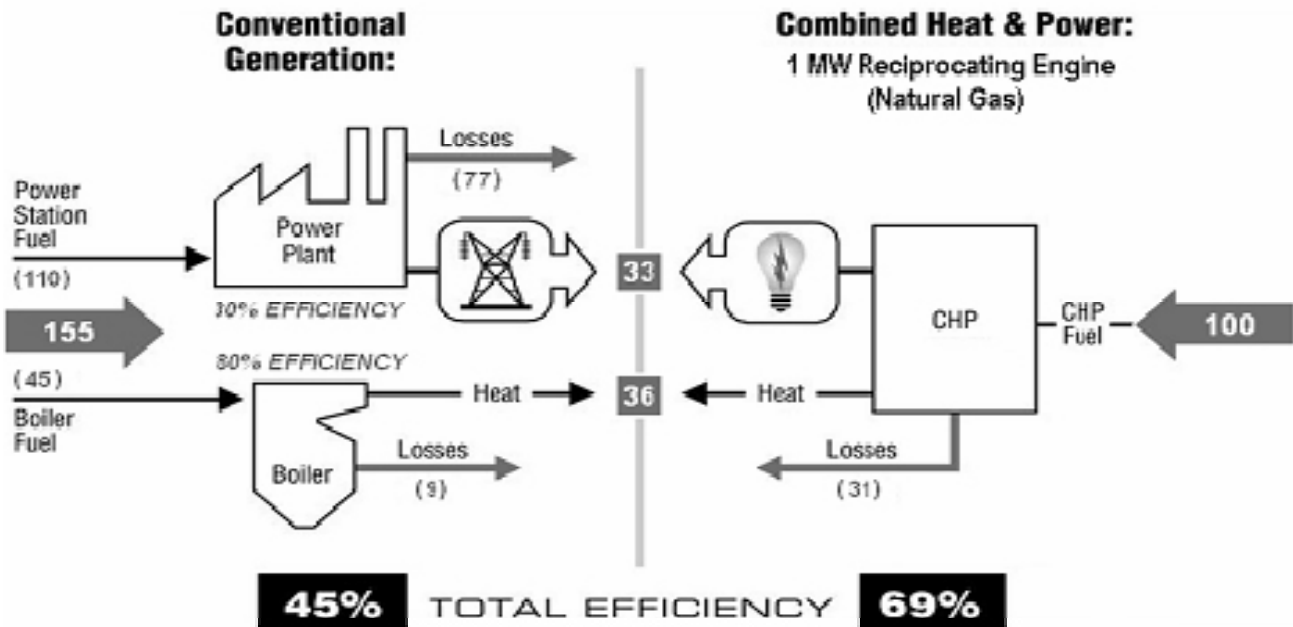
Conventional Generation:

Combined Heat & Power:
1 MW Reciprocating Engine
(Natural Gas)

Losses
(77)

Power Station Fuel
(110)

Power Plant

30% EFFICIENCY

155

80% EFFICIENCY

(45)
Boiler Fuel

Heat

Boiler

Losses
(9)

33

36

CHP

CHP Fuel

100

Heat

Losses
(31)

45% TOTAL EFFICIENCY 69%